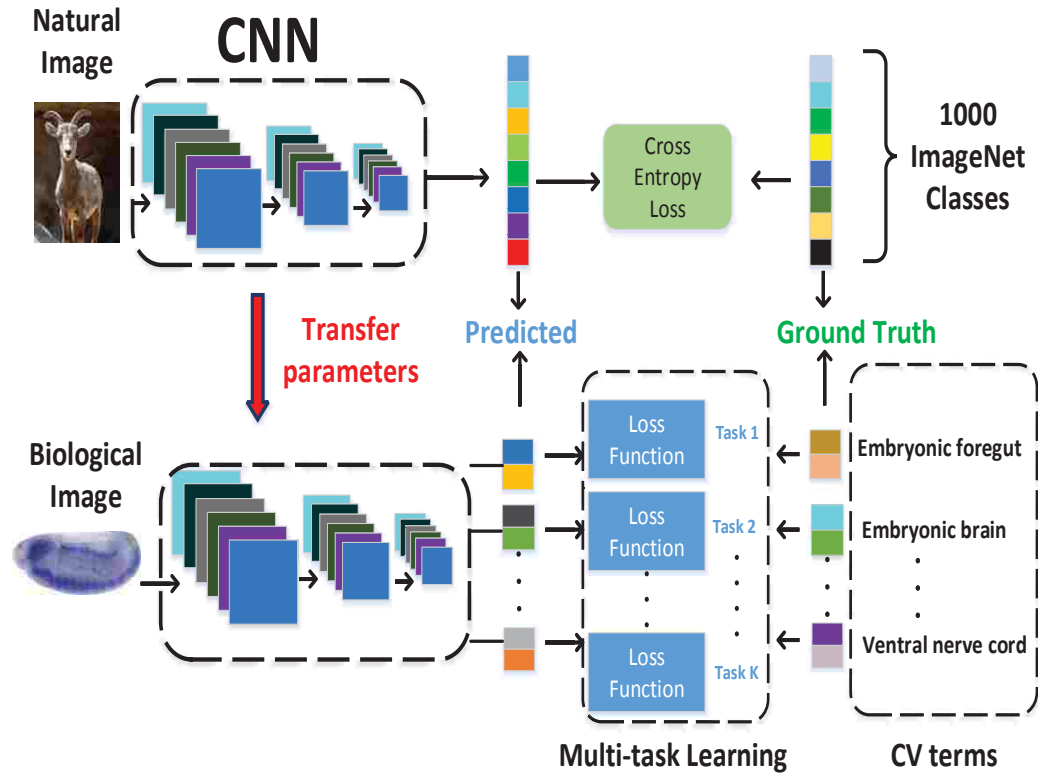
Natural Image

CNN

Cross Entropy Loss

1000 ImageNet Classes

Transfer parameters

Predicted

Ground Truth

Biological Image

Loss Function

Task 1

Loss Function

Task 2

Loss Function

Task K

Embryonic foregut

Embryonic brain

Ventral nerve cord

Multi-task Learning

CV terms